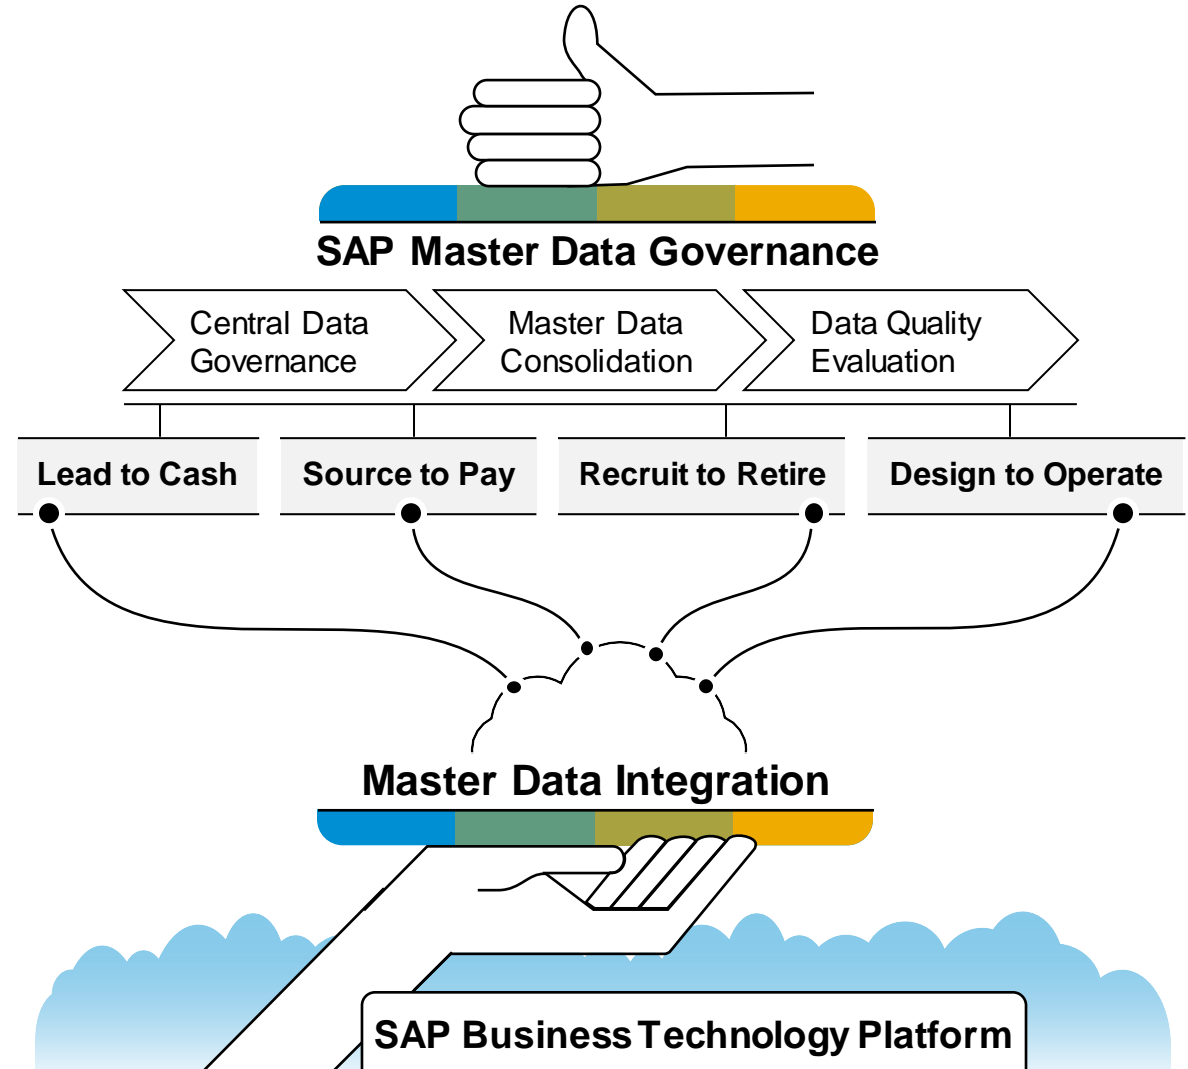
SAP Master Data Governance

Central Data Governance

Master Data Consolidation

Data Quality Evaluation

Lead to Cash

Source to Pay

Recruit to Retire

Design to Operate

Master Data Integration

SAP Business Technology Platform